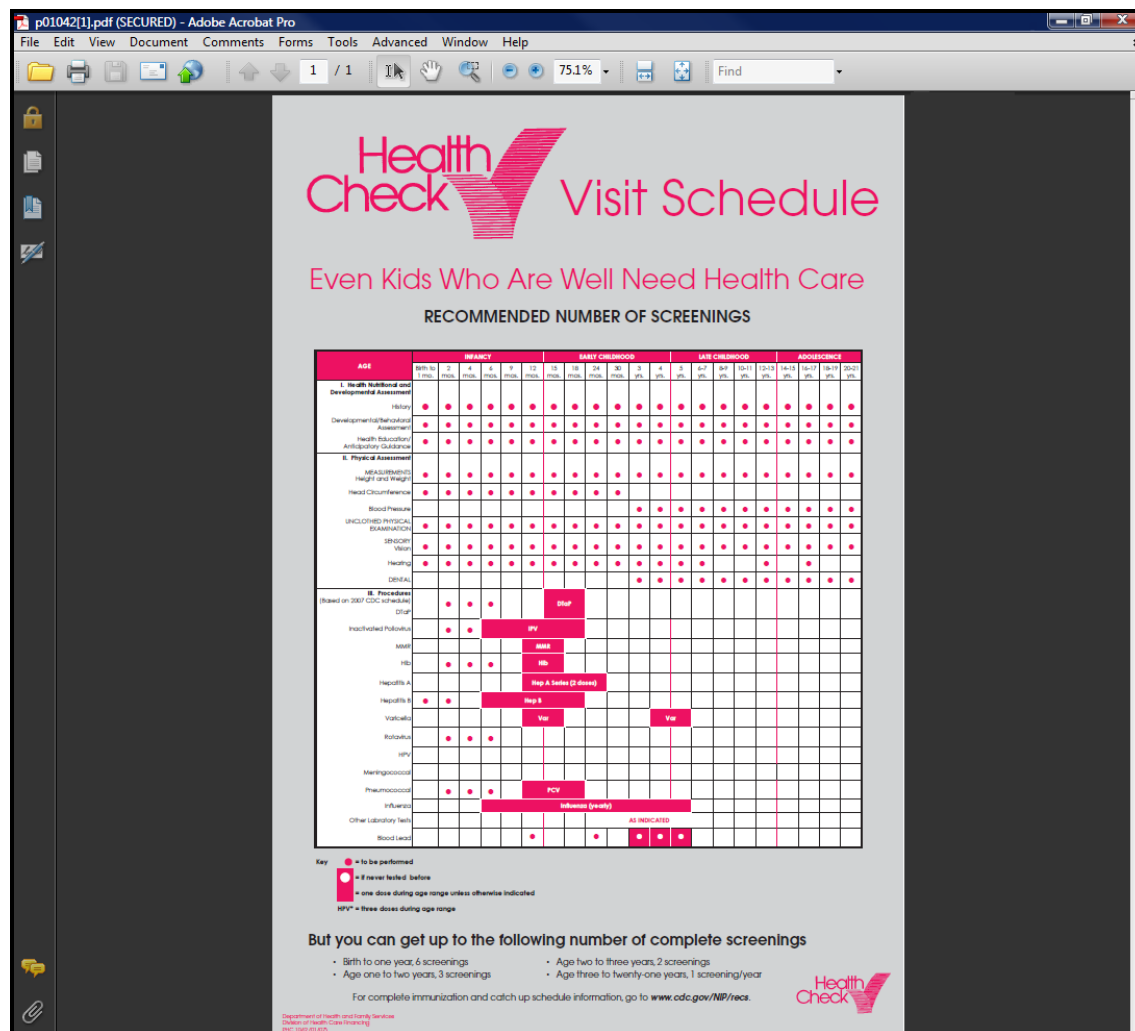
p01042[1].pdf (SECURED) - Adobe Acrobat Pro

File Edit View Document Comments Forms Tools Advanced Window Help

1 / 1 75.1% Find

Health Check Visit Schedule

Even Kids Who Are Well Need Health Care

RECOMMENDED NUMBER OF SCREENINGS

| AGE | INFANCY | | | | | | EARLY CHILDHOOD | | | | | | LATE CHILDHOOD | | | | ADOLESCENCE | | | |
|---|---|---|---|---|---|---|---|---|---|---|---|---|---|---|---|---|---|---|---|---|
| | Birth to 1 mo. | 2 mos. | 4 mos. | 6 mos. | 9 mos. | 12 mos. | 15 mos. | 18 mos. | 24 mos. | 30 mos. | 3 yrs. | 4 yrs. | 5 yrs. | 6-7 yrs. | 8-9 yrs. | 10-11 yrs. | 12-13 yrs. | 14-15 yrs. | 16-17 yrs. | 18-19 yrs. | 20-21 yrs. |
| I. Health Nutritional and Developmental Assessment | | | | | | | | | | | | | | | | | | | | | |
| History | ● | ● | ● | ● | ● | ● | ● | ● | ● | ● | ● | ● | ● | ● | ● | ● | ● | ● | ● | ● | ● |
| Developmental/Behavioral Assessment | ● | ● | ● | ● | ● | ● | ● | ● | ● | ● | ● | ● | ● | ● | ● | ● | ● | ● | ● | ● | ● |
| Health Education/ Anticipatory Guidance | ● | ● | ● | ● | ● | ● | ● | ● | ● | ● | ● | ● | ● | ● | ● | ● | ● | ● | ● | ● | ● |
| II. Physical Assessment | | | | | | | | | | | | | | | | | | | | | |
| MEASUREMENTS Height and Weight | ● | ● | ● | ● | ● | ● | ● | ● | ● | ● | ● | ● | ● | ● | ● | ● | ● | ● | ● | ● | ● |
| Head Circumference | ● | ● | ● | ● | ● | ● | ● | ● | ● | ● | | | | | | | | | | | |
| Blood Pressure | | | | | | | | | | | ● | ● | ● | ● | ● | ● | ● | ● | ● | ● | ● |
| UNCLOTHED PHYSICAL EXAMINATION | ● | ● | ● | ● | ● | ● | ● | ● | ● | ● | ● | ● | ● | ● | ● | ● | ● | ● | ● | ● | ● |
| SENSORY Vision | ● | ● | ● | ● | ● | ● | ● | ● | ● | ● | ● | ● | ● | ● | ● | ● | ● | ● | ● | ● | ● |
| Hearing | ● | ● | ● | ● | ● | ● | ● | ● | ● | ● | ● | ● | ● | ● | | | ● | | ● | | |
| DENTAL | | | | | | | | | | | ● | ● | ● | ● | ● | ● | ● | ● | ● | ● | ● |
| III. Procedures (Based on 2007 CDC schedule) DTaP | | ● | ● | ● | | | DTaP | | | | | | | | | | | | | | |
| Inactivated Poliovirus | | ● | ● | IPV | | | | | | | | | | | | | | | | | |
| MMR | | | | | | MMR | | | | | | | | | | | | | | | |
| Hib | | ● | ● | ● | | Hib | | | | | | | | | | | | | | | |
| Hepatitis A | | | | | | Hep A Series (2 doses) | | | | | | | | | | | | | | | |
| Hepatitis B | ● | ● | | Hep B | | | | | | | | | | | | | | | | | |
| Varicella | | | | | | Var | | | | | | Var | | | | | | | | | |
| Rotavirus | | ● | ● | ● | | | | | | | | | | | | | | | | | |
| HPV | | | | | | | | | | | | | | | | | | | | | |
| Meningococcal | | | | | | | | | | | | | | | | | | | | | |
| Pneumococcal | | ● | ● | ● | | PCV | | | | | | | | | | | | | | | |
| Influenza | | | | Influenza (yearly) | | | | | | | | | | | | | | | | | |
| Other Laboratory Tests | | | | | | | | | | | AS INDICATED | | | | | | | | | | |
| Blood Lead | | | | | | ● | | | ● | | ○ | ○ | ○ | | | | | | | | |

Key ● = to be performed
○ = if never tested before
= one dose during age range unless otherwise indicated
HPV* = three doses during age range

But you can get up to the following number of complete screenings

• Birth to one year, 6 screenings
• Age one to two years, 3 screenings
• Age two to three years, 2 screenings
• Age three to twenty-one years, 1 screening/year

For complete immunization and catch up schedule information, go to www.cdc.gov/NIP/recs.

Health Check

Department of Health and Family Services
Division of Health Care Financing
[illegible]